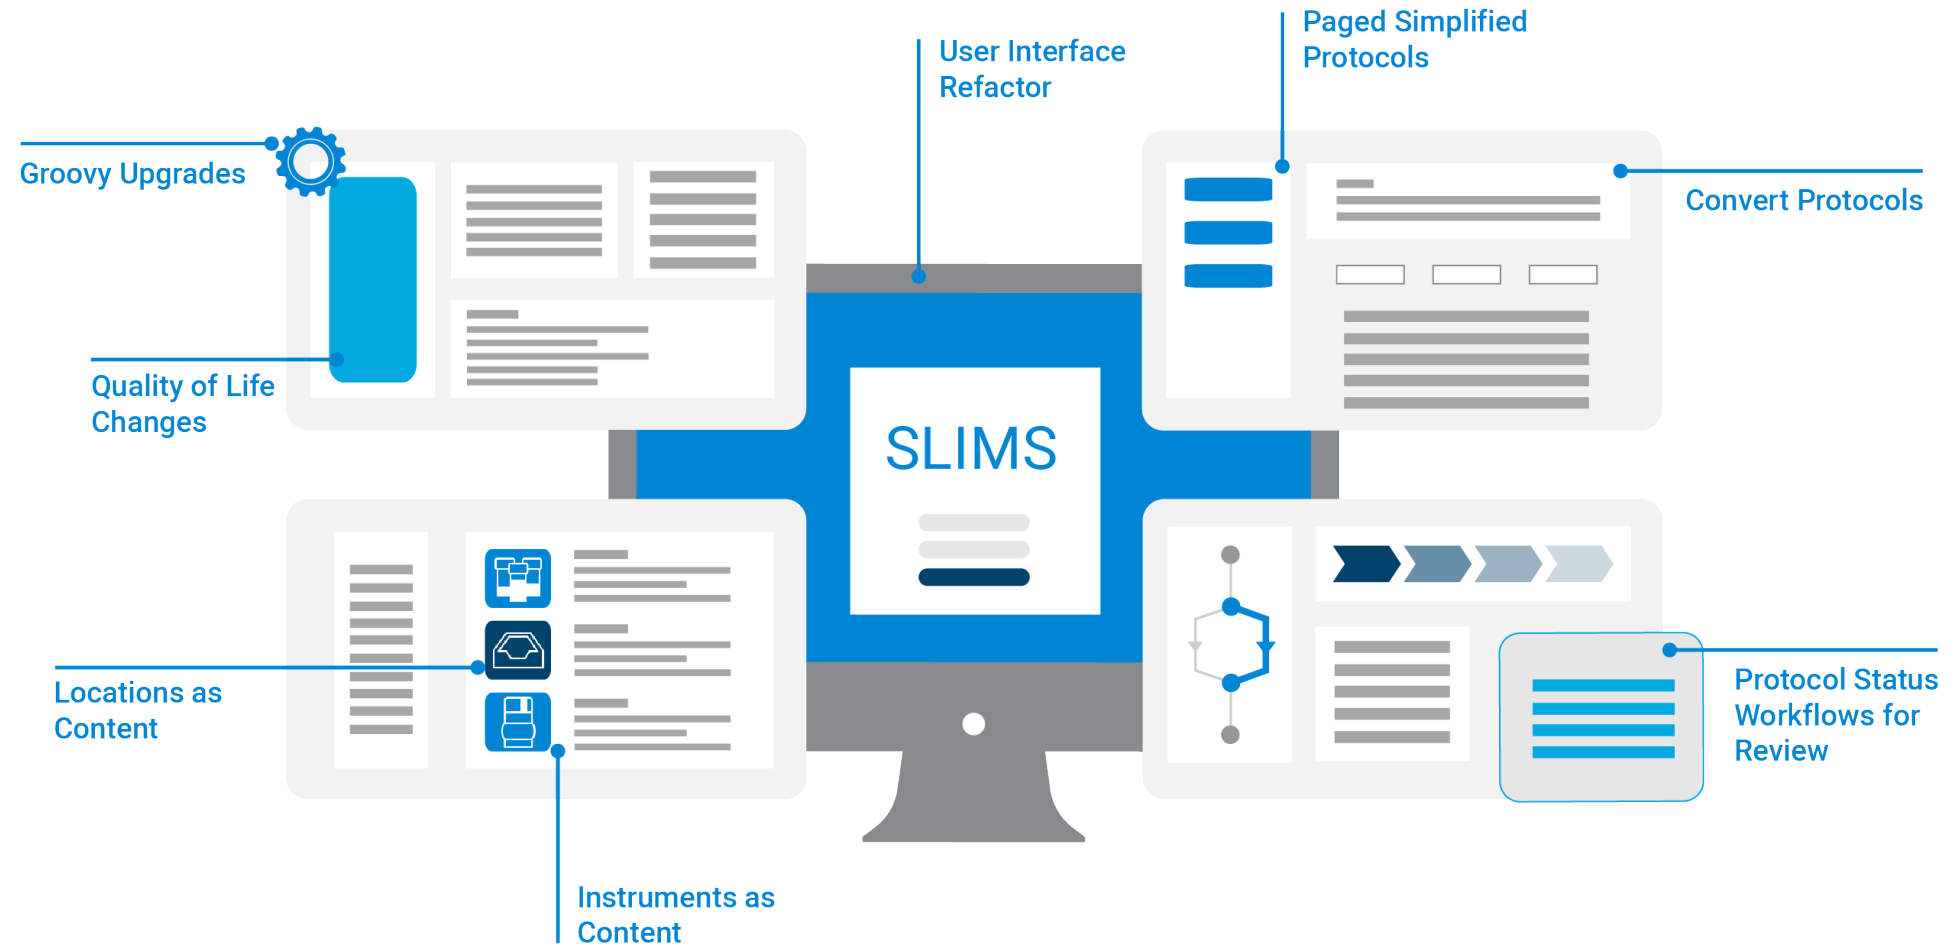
User Interface Refactor

Paged Simplified Protocols

Groovy Upgrades

Convert Protocols

Quality of Life Changes

SLIMS

Locations as Content

Protocol Status Workflows for Review

Instruments as Content